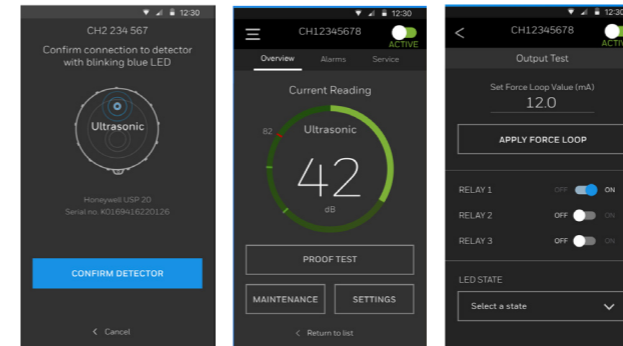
12:30

CH2 234 567

Confirm connection to detector with blinking blue LED

Ultrasonic

Honeywell USP 20
Serial no. K0169416220126

CONFIRM DETECTOR

< Cancel

12:30

CH12345678

ACTIVE

Overview Alarms Service

Current Reading

82

Ultrasonic

42

dB

PROOF TEST

MAINTENANCE

SETTINGS

< Return to list

12:30

<

CH12345678

ACTIV

Output Test

Set Force Loop Value (mA)

12.0

APPLY FORCE LOOP

RELAY 1 OFF ON

RELAY 2 OFF ON

RELAY 3 OFF ON

LED STATE

Select a state